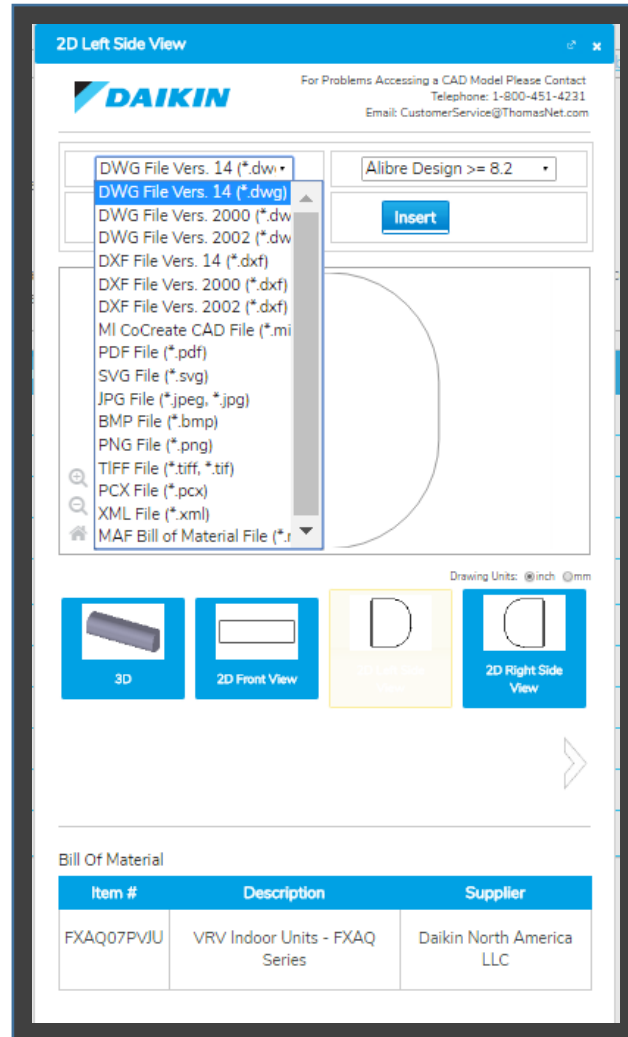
2D Left Side View

DAIKIN

For Problems Accessing a CAD Model Please Contact
Telephone: 1-800-451-4231
Email: CustomerService@ThomasNet.com

DWG File Vers. 14 (*.dw

Alibre Design >= 8.2

DWG File Vers. 14 (*.dwg)
DWG File Vers. 2000 (*.dw
DWG File Vers. 2002 (*.dw
DXF File Vers. 14 (*.dxf)
DXF File Vers. 2000 (*.dxf)
DXF File Vers. 2002 (*.dxf)
MI CoCreate CAD File (*.mi
PDF File (*.pdf)
SVG File (*.svg)
JPG File (*.jpeg, *.jpg)
BMP File (*.bmp)
PNG File (*.png)
TIFF File (*.tiff, *.tif)
PCX File (*.pcx)
XML File (*.xml)
MAF Bill of Material File (*.r

Insert

Drawing Units: inch mm

3D

2D Front View

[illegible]

2D Right Side View

Bill Of Material

| Item # | Description | Supplier |
|---|---|---|
| FXAQ07PVJU | VRV Indoor Units - FXAQ Series | Daikin North America LLC |